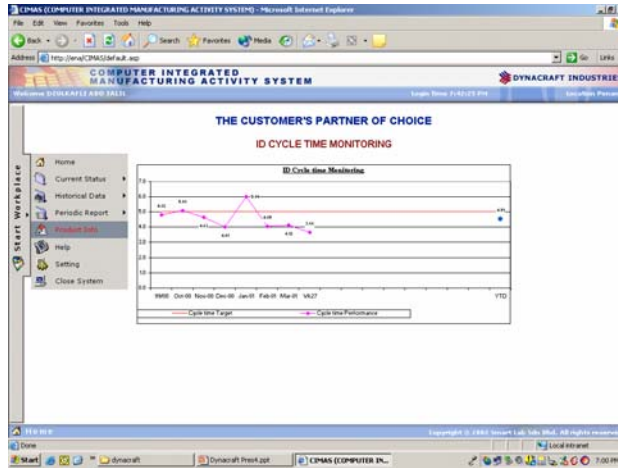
CIMAS (COMPUTER INTEGRATED MANUFACTURING ACTIVITY SYSTEM) - Microsoft Internet Explorer

File Edit View Favorites Tools Help

Back Search Favorites Media

Address http://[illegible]/CIMAS/default.asp Go Links

COMPUTER INTEGRATED MANUFACTURING ACTIVITY SYSTEM

DYNACRAFT INDUSTRIES

Welcome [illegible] Login Time: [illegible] Location: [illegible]

Start Workplace

Home
Current Status
Historical Data
Periodic Report
Product Info
Help
Setting
Close System

THE CUSTOMER'S PARTNER OF CHOICE

ID CYCLE TIME MONITORING

ID Cycle time Monitoring

7.0
6.0
5.0
4.0
3.0
2.0
1.0
0.0

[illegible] Oct-00 Nov-00 Dec-00 Jan-01 Feb-01 Mar-01 Wk27 YTD

Cycle time Target Cycle time Performance

Home

Copyright © 2002 Smart Lab Sdn Bhd. All rights reserved

Done Local intranet

Start dynacraft Dynacraft Pres4.ppt CIMAS (COMPUTER IN... 7:00 PM